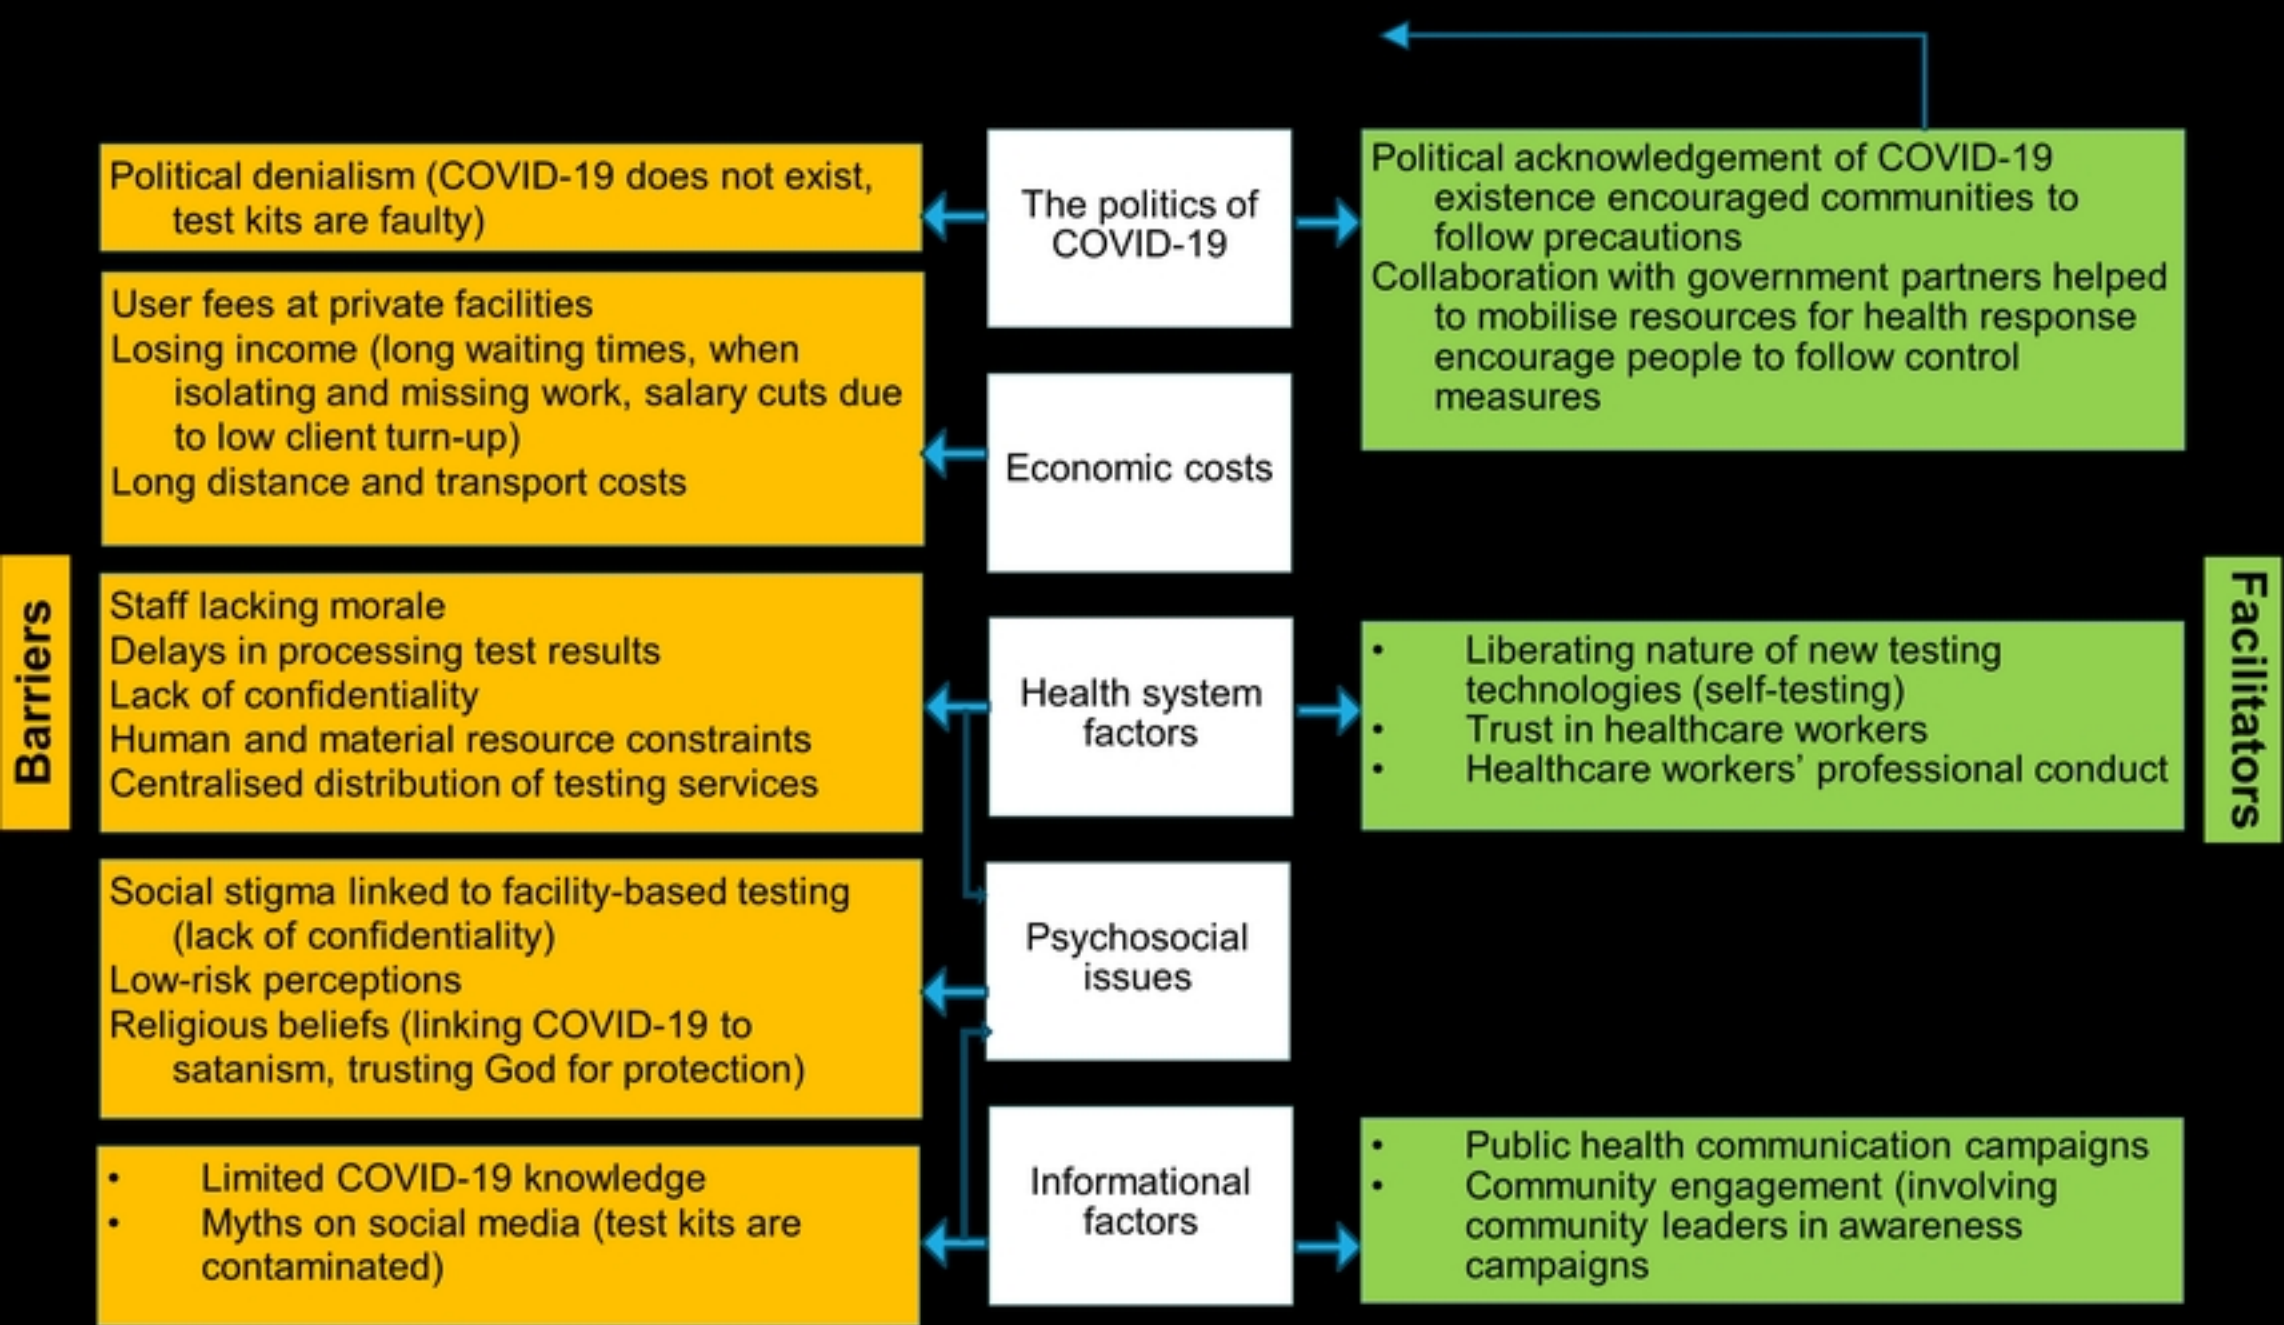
Barriers

Political denialism (COVID-19 does not exist, test kits are faulty)

User fees at private facilities
Losing income (long waiting times, when isolating and missing work, salary cuts due to low client turn-up)
Long distance and transport costs

Staff lacking morale
Delays in processing test results
Lack of confidentiality
Human and material resource constraints
Centralised distribution of testing services

Social stigma linked to facility-based testing (lack of confidentiality)
Low-risk perceptions
Religious beliefs (linking COVID-19 to satanism, trusting God for protection)

• Limited COVID-19 knowledge
• Myths on social media (test kits are contaminated)

The politics of COVID-19

Economic costs

Health system factors

Psychosocial issues

Informational factors

Political acknowledgement of COVID-19 existence encouraged communities to follow precautions
Collaboration with government partners helped to mobilise resources for health response encourage people to follow control measures

• Liberating nature of new testing technologies (self-testing)
• Trust in healthcare workers
• Healthcare workers' professional conduct

• Public health communication campaigns
• Community engagement (involving community leaders in awareness campaigns

Facilitators